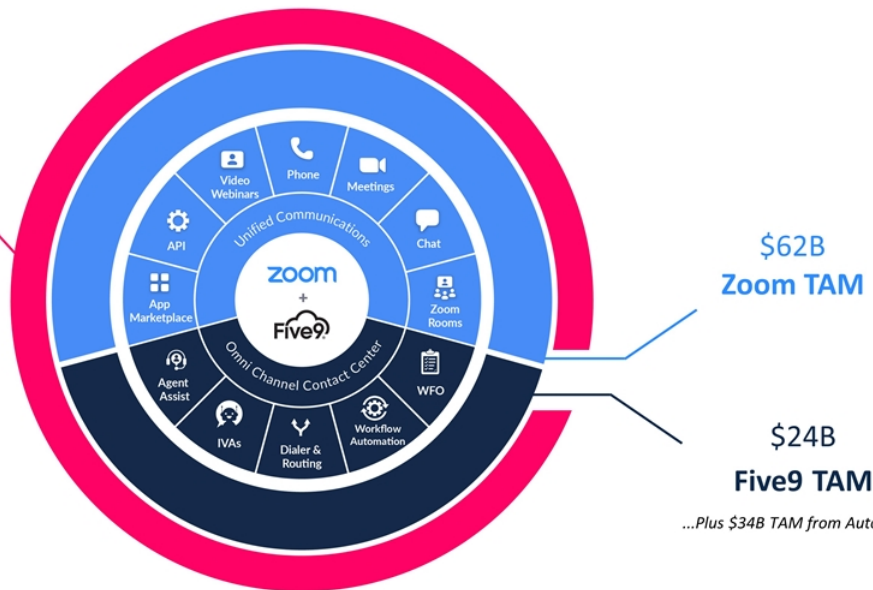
Video Webinars

Phone

Meetings

API

Unified Communications

Chat

App Marketplace

zoom
+
Five9

Zoom Rooms

Agent Assist

Omni Channel Contact Center

WFO

IVAs

Dialer & Routing

Workflow Automation

$62B
Zoom TAM

$24B
Five9 TAM

...Plus $34B TAM from Auto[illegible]